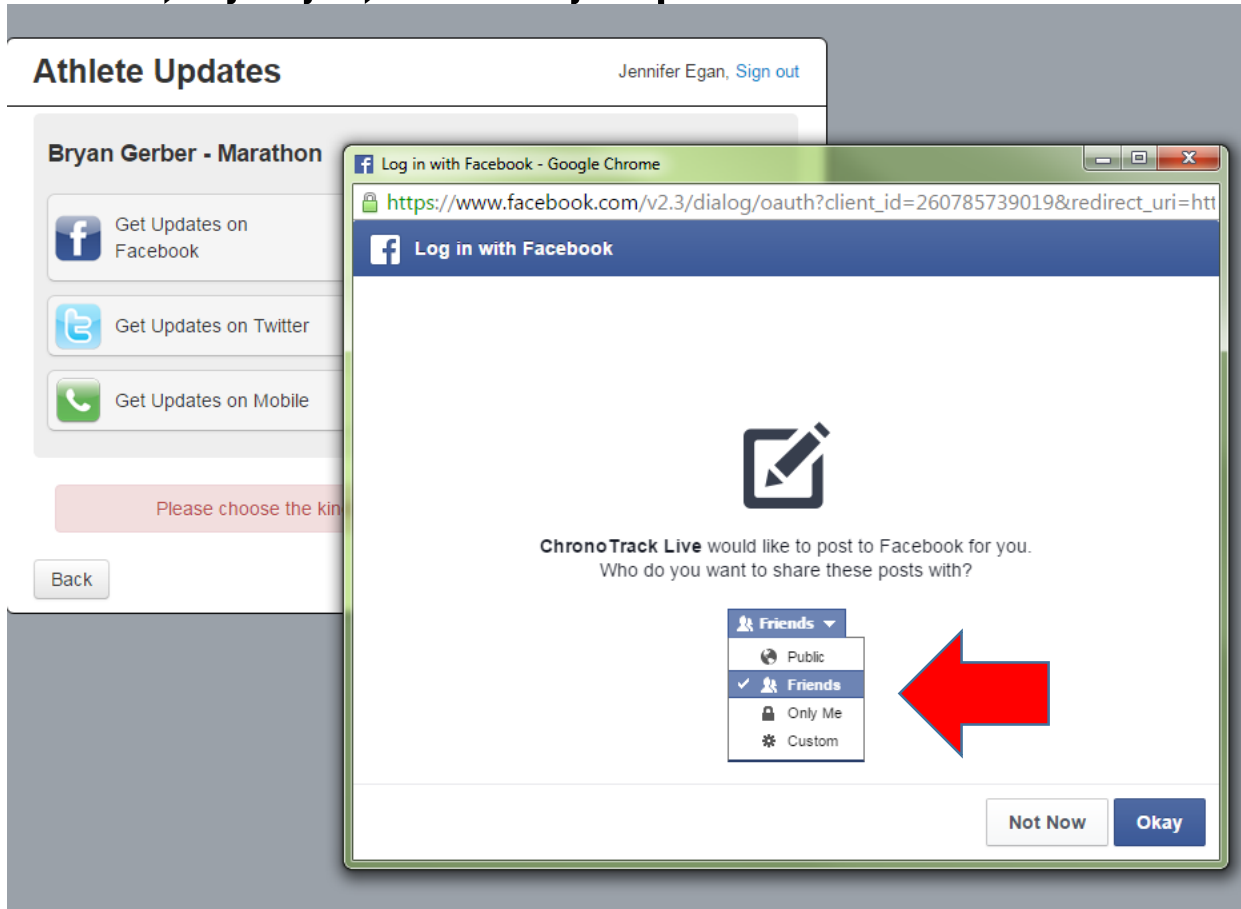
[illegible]

Athlete Updates

Jennifer Egan, Sign out

Bryan Gerber - Marathon

Get Updates on Facebook

Get Updates on Twitter

Get Updates on Mobile

Please choose the kin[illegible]

Back

Log in with Facebook - Google Chrome

https://www.facebook.com/v2.3/dialog/oauth?client_id=260785739019&redirect_uri=htt

Log in with Facebook

ChronoTrack Live would like to post to Facebook for you.
Who do you want to share these posts with?

Friends

Public

Friends

Only Me

Custom

Not Now

Okay